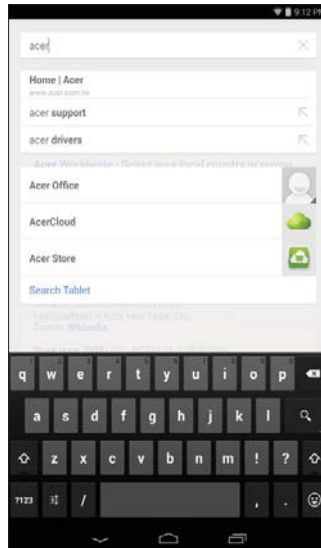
9:12 PM

acer

Home | Acer
www.acer.com.tw

acer support

acer drivers

Acer Worldwide - Select your local country or region

Acer Office

AcerCloud

Acer Store

Search Tablet

Headquartered in Xizhi, New Taipei City, Taiwan. Wikipedia

q w e r t y u i o p
a s d f g h j k l
z x c v b n m ! ?
?123 /  , .